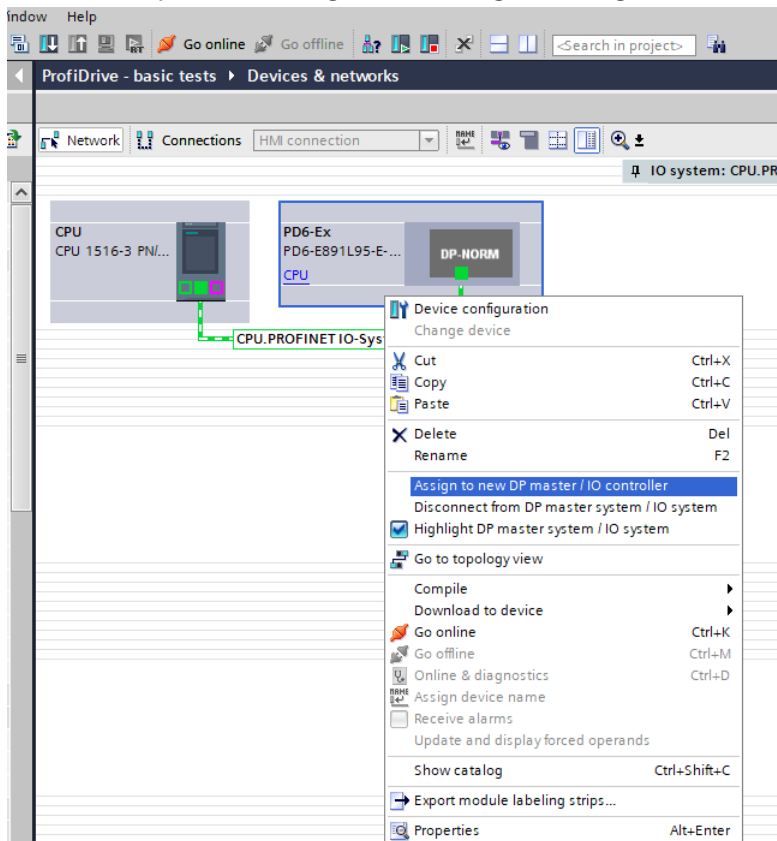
indow Help

Go online Go offline <Search in project>

ProfiDrive - basic tests ▸ Devices & networks

Network Connections HMI connection

IO system: CPU.PR

CPU
CPU 1516-3 PN/...

PD6-Ex
PD6-E891L95-E-...
CPU

DP-NORM

CPU.PROFINET IO-Sys

Device configuration
Change device
Cut Ctrl+X
Copy Ctrl+C
Paste Ctrl+V
Delete Del
Rename F2
Assign to new DP master / IO controller
Disconnect from DP master system / IO system
Highlight DP master system / IO system
Go to topology view
Compile
Download to device
Go online Ctrl+K
Go offline Ctrl+M
Online & diagnostics Ctrl+D
Assign device name
Receive alarms
Update and display forced operands
Show catalog Ctrl+Shift+C
Export module labeling strips...
Properties Alt+Enter